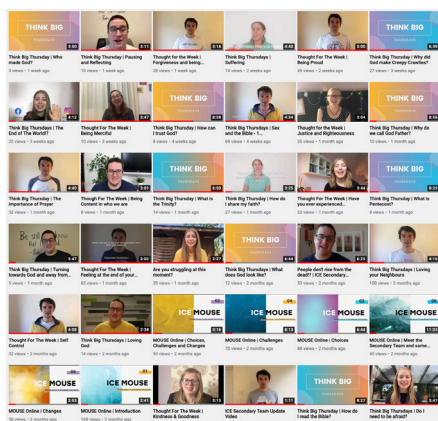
THINK BIG
3:00
Think Big Thursday | Who made God?
9 views • 1 week ago

2:11
Think Big Thursdays | Pausing and Reflecting
10 views • 1 week ago

2:06
Thought for the Week | Forgiveness and being...
26 views • 1 week ago

2:16
Think Big Thursdays | Suffering
14 views • 2 weeks ago

4:42
Thought For The Week | Being Proud
46 views • 2 weeks ago

THINK BIG
3:05
Think Big Thursday | Why did God make Creepy Crawlies?
27 views • 3 weeks ago

THINK BIG
8:39
Think Big Thursdays | The End of The World?!
20 views • 3 weeks ago

2:47
Thought For The Week | Being Merciful
10 views • 3 weeks ago

THINK BIG
3:39
Think Big Thursday | How can I trust God?
8 views • 4 weeks ago

4:34
Think Big Thursdays | Sex and the Bible - ...
68 views • 4 weeks ago

3:04
Thought for the Week | Justice and Righteousness
55 views • 1 month ago

THINK BIG
3:34
Think Big Thursday | Why do we call God Father?
10 views • 1 month ago

4:40
Think Big Thursday | The Importance of Prayer
32 views • 1 month ago

3:51
Thought For The Week | Being Content in who we are
8 views • 1 month ago

THINK BIG
4:55
Think Big Thursday | What is the Trinity?
14 views • 1 month ago

3:25
Think Big Thursdays | How do I share my faith?
27 views • 1 month ago

3:46
Thought For The Week | Have you ever experienced...
33 views • 1 month ago

THINK BIG
6:23
Think Big Thursday | What is Pentecost?
8 views • 1 month ago

3:47
Think Big Thursday | Turning towards God and away from...
9 views • 1 month ago

3:03
Thought For The Week | Feeling at the end of your...
63 views • 1 month ago

2:27
Are you struggling at this moment?
39 views • 1 month ago

THINK BIG
4:44
Think Big Thursday | What does God look like?
12 views • 2 months ago

5:31
People don't rise from the dead!? | ICE Secondary...
35 views • 2 months ago

6:14
Think Big Thursdays | Loving your Neighbours
100 views • 2 months ago

4:09
Thought For The Week | Self Control
32 views • 2 months ago

7:34
Think Big Thursdays | Loving God
14 views • 2 months ago

ICE MOUSE
6:14
MOUSE Online | Choices, Challenges and Changes
56 views • 2 months ago

ICE MOUSE
8:13
MOUSE Online | Challenges
15 views • 2 months ago

ICE MOUSE
6:42
MOUSE Online | Choices
66 views • 2 months ago

11:07
MOUSE Online | Meet the Secondary Team and some...
40 views • 2 months ago

ICE MOUSE
MOUSE Online | Changes
36 views • 2 months ago

ICE MOUSE
2:41
MOUSE Online | Introduction
168 views • 2 months ago

3:15
Thought For The Week | Kindness & Goodness

1:11
ICE Secondary Team Update Video

THINK BIG
4:05
Think Big Thursdays | How do I read the Bible?

5:47
Think Big Thursdays | Do I need to be afraid?